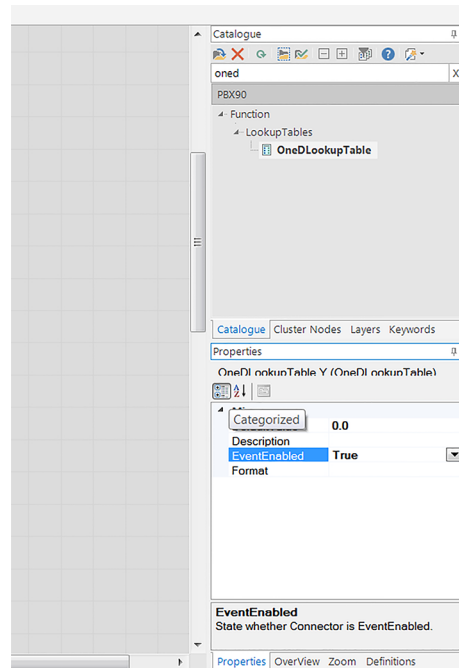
Catalogue

oned

X

PBX90

Function

LookupTables

OneDLookupTable

Catalogue | Cluster Nodes | Layers | Keywords

Properties

OneDLookupTable Y (OneDLookupTable)

Categorized

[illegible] 0.0

Description

EventEnabled True

Format

EventEnabled

State whether Connector is EventEnabled.

Properties | OverView | Zoom | Definitions